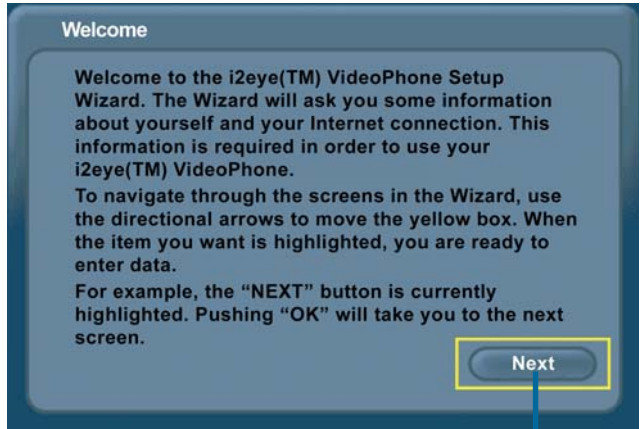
Welcome

Welcome to the i2eye(TM) VideoPhone Setup Wizard. The Wizard will ask you some information about yourself and your Internet connection. This information is required in order to use your i2eye(TM) VideoPhone.

To navigate through the screens in the Wizard, use the directional arrows to move the yellow box. When the item you want is highlighted, you are ready to enter data.

For example, the “NEXT” button is currently highlighted. Pushing “OK” will take you to the next screen.

Next